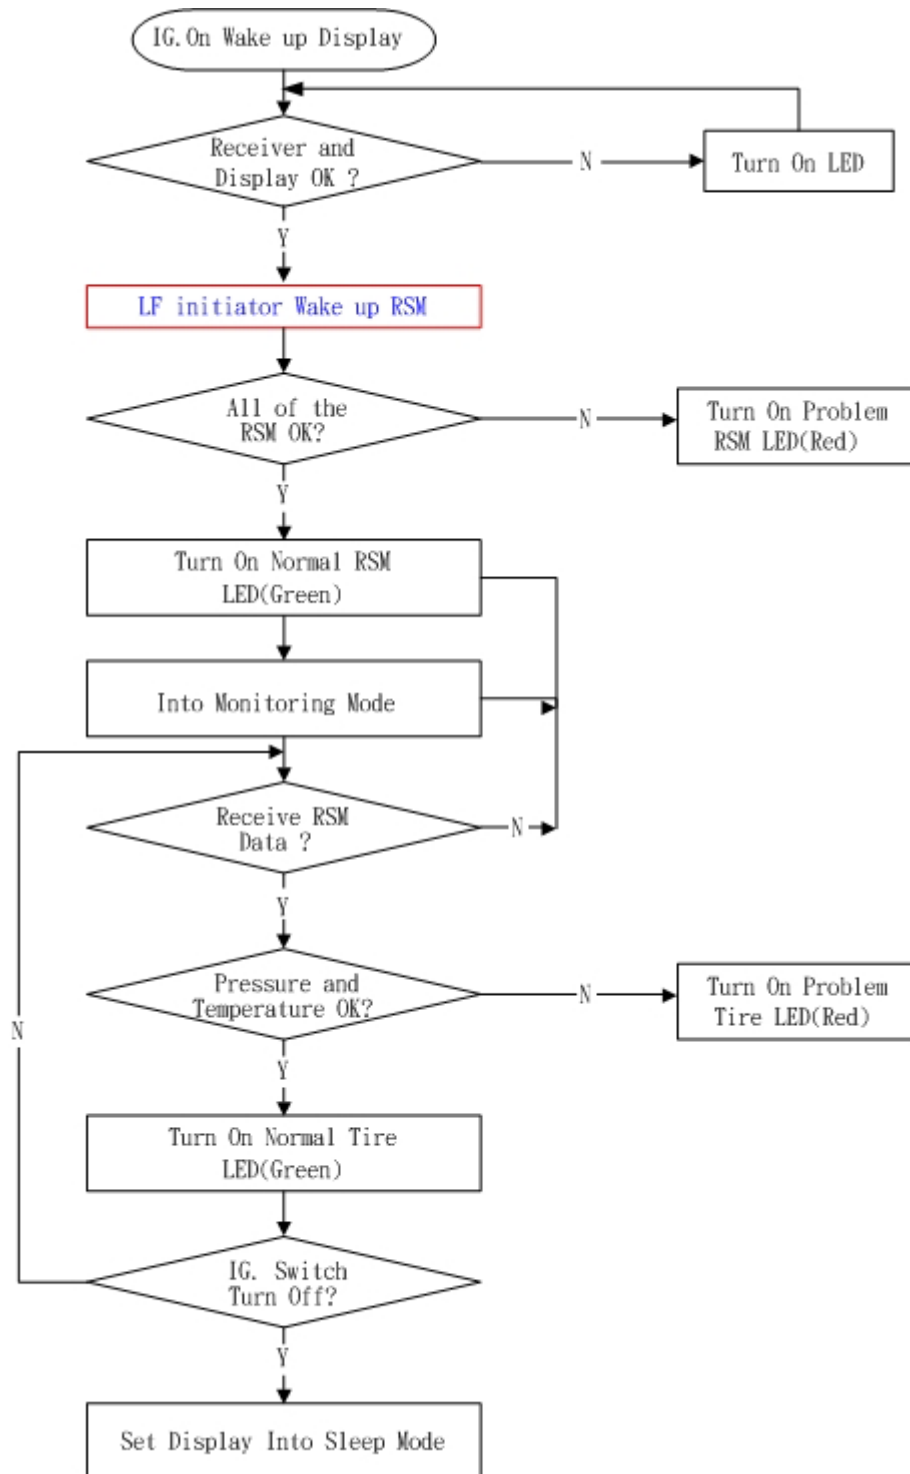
IG.On Wake up Display

Receiver and Display OK ?

N

Turn On LED

Y

LF initiator Wake up RSM

All of the RSM OK?

N

Turn On Problem RSM LED(Red)

Y

Turn On Normal RSM LED(Green)

Into Monitoring Mode

Receive RSM Data ?

N

Y

Pressure and Temperature OK?

N

Turn On Problem Tire LED(Red)

Y

Turn On Normal Tire LED(Green)

N

IG. Switch Turn Off?

Y

Set Display Into Sleep Mode